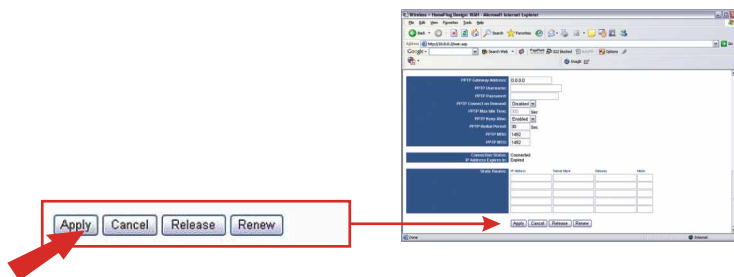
Apply Cancel Release Renew

Wireless - HomePlug Bridge: WAN - Microsoft Internet Explorer

File Edit View Favorites Tools Help

Back Search Favorites

Address http://192.168.0.1/wan.asp

Google Search Web

PPTP Gateway Address 0.0.0.0

PPTP Username

PPTP Password

PPTP Connect on Demand Disabled

PPTP Max Idle Time Sec

PPTP Keep Alive Enabled

PPTP Redial Period 30 Sec

PPTP MTU 1462

PPTP MRU 1462

Connection Status Connected

IP Address Expires In Expired

Static Routing IP Address Subnet Mask Gateway Hops

Apply Cancel Release Renew

Done Internet